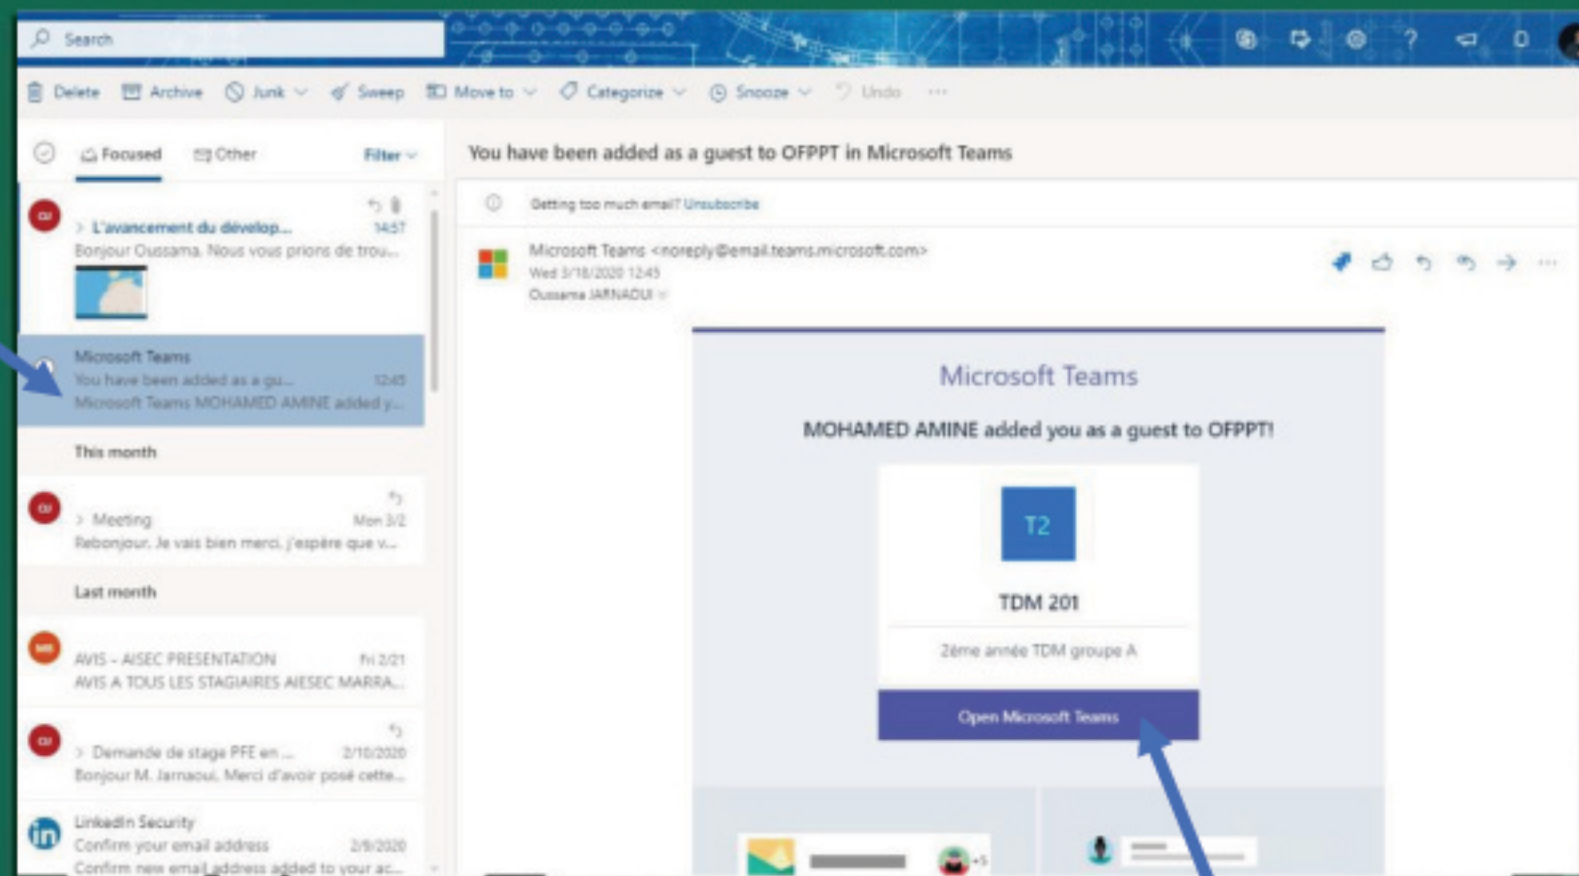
Search

Delete Archive Junk Sweep Move to Categorize Snooze Undo ···

Focused Other Filter

OJ
> L'avancement du dévelop... 14:57
Bonjour Oussama, Nous vous prions de trou...

Microsoft Teams
You have been added as a gu... 12:45
Microsoft Teams MOHAMED AMINE added y...

This month

OJ
> Meeting Mon 3/2
Rebonjour, Je vais bien merci, j'espère que v...

Last month

ME
AVIS - AISEC PRESENTATION Fri 2/21
AVIS A TOUS LES STAGIAIRES AIESEC MARRA...

OJ
> Demande de stage PFE en ... 2/10/2020
Bonjour M. Jarnaoui, Merci d'avoir posé cette...

LinkedIn Security
Confirm your email address 2/9/2020
Confirm new email address added to your ac...

You have been added as a guest to OFPPT in Microsoft Teams

Getting too much email? Unsubscribe

Microsoft Teams <noreply@email.teams.microsoft.com>
Wed 3/18/2020 12:45
Oussama JARNAOUI

Microsoft Teams

MOHAMED AMINE added you as a guest to OFPPT!

T2

TDM 201

2ème année TDM groupe A

Open Microsoft Teams